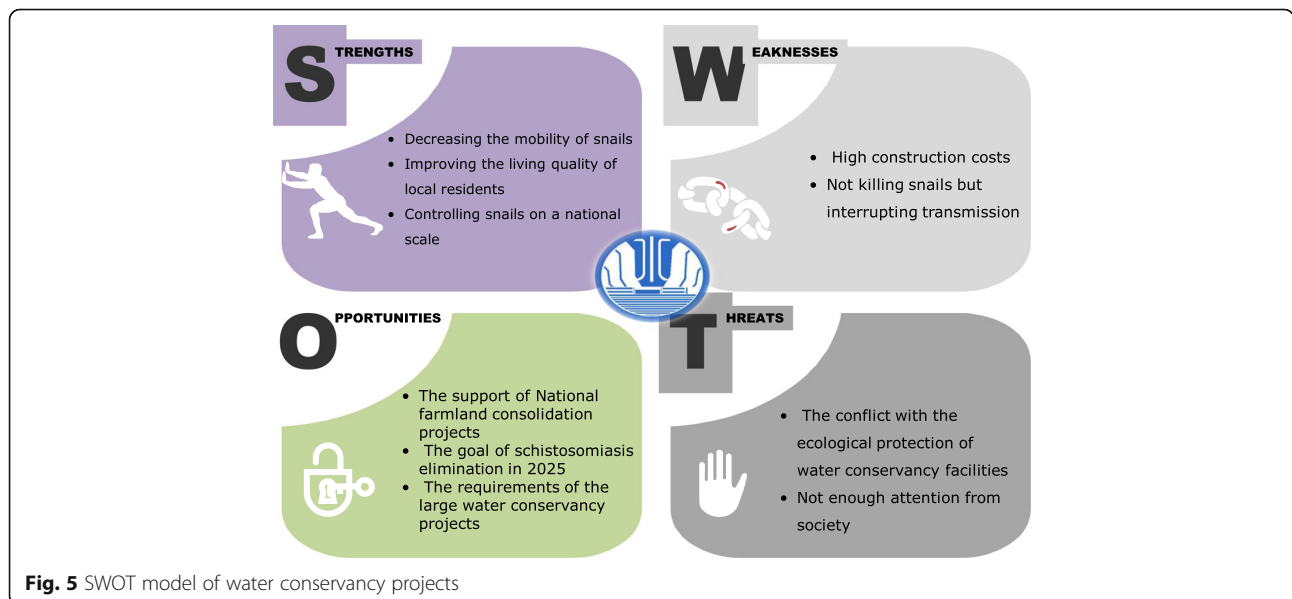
S TRENGTHS

- Decreasing the mobility of snails
- Improving the living quality of local residents
- Controlling snails on a national scale

W EAKNESSES

- High construction costs
- Not killing snails but interrupting transmission

O PPORTUNITIES

- The support of National farmland consolidation projects
- The goal of schistosomiasis elimination in 2025
- The requirements of the large water conservancy projects

T HREATS

- The conflict with the ecological protection of water conservancy facilities
- Not enough attention from society

**Fig. 5** SWOT model of water conservancy projects